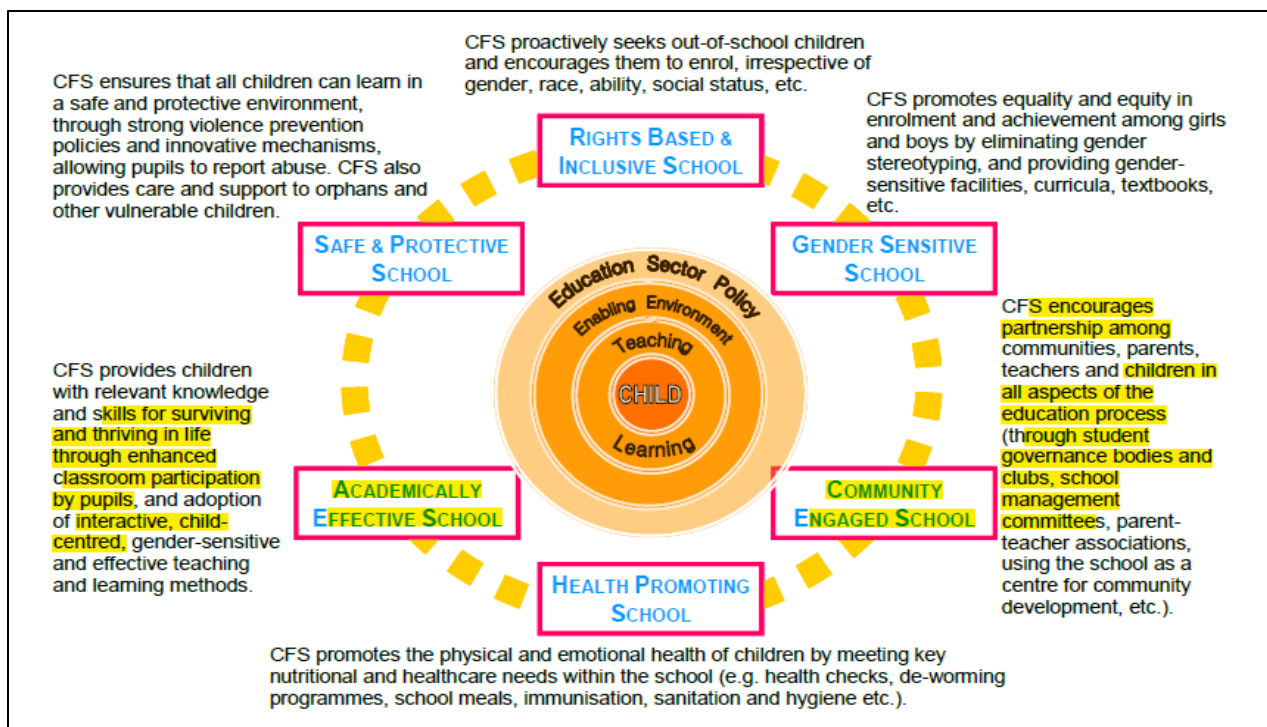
CFS proactively seeks out-of-school children and encourages them to enrol, irrespective of gender, race, ability, social status, etc.

CFS ensures that all children can learn in a safe and protective environment, through strong violence prevention policies and innovative mechanisms, allowing pupils to report abuse. CFS also provides care and support to orphans and other vulnerable children.

RIGHTS BASED & INCLUSIVE SCHOOL

CFS promotes equality and equity in enrolment and achievement among girls and boys by eliminating gender stereotyping, and providing gender-sensitive facilities, curricula, textbooks, etc.

SAFE & PROTECTIVE SCHOOL

GENDER SENSITIVE SCHOOL

Education Sector Policy

Enabling Environment

Teaching

CHILD

Learning

CFS encourages partnership among communities, parents, teachers and children in all aspects of the education process (through student governance bodies and clubs, school management committees, parent-teacher associations, using the school as a centre for community development, etc.).

CFS provides children with relevant knowledge and skills for surviving and thriving in life through enhanced classroom participation by pupils, and adoption of interactive, child-centred, gender-sensitive and effective teaching and learning methods.

ACADEMICALLY EFFECTIVE SCHOOL

COMMUNITY ENGAGED SCHOOL

HEALTH PROMOTING SCHOOL

CFS promotes the physical and emotional health of children by meeting key nutritional and healthcare needs within the school (e.g. health checks, de-worming programmes, school meals, immunisation, sanitation and hygiene etc.).